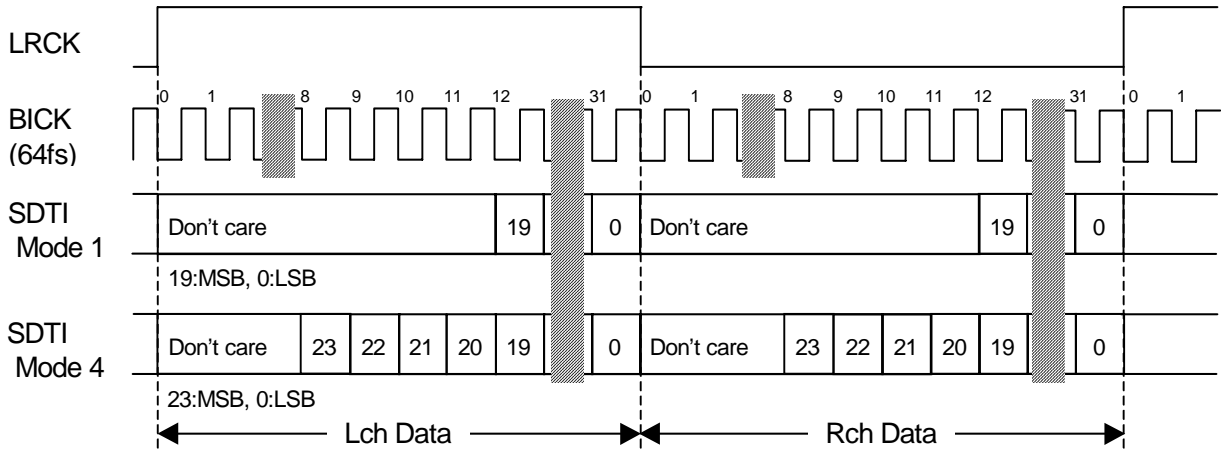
LRCK

0 1 8 9 10 11 12 31 0 1 8 9 10 11 12 31 0 1

BICK
(64fs)

SDTI
Mode 1

Don't care 19 0 Don't care 19 0

19:MSB, 0:LSB

SDTI
Mode 4

Don't care 23 22 21 20 19 0 Don't care 23 22 21 20 19 0

23:MSB, 0:LSB

Lch Data

Rch Data